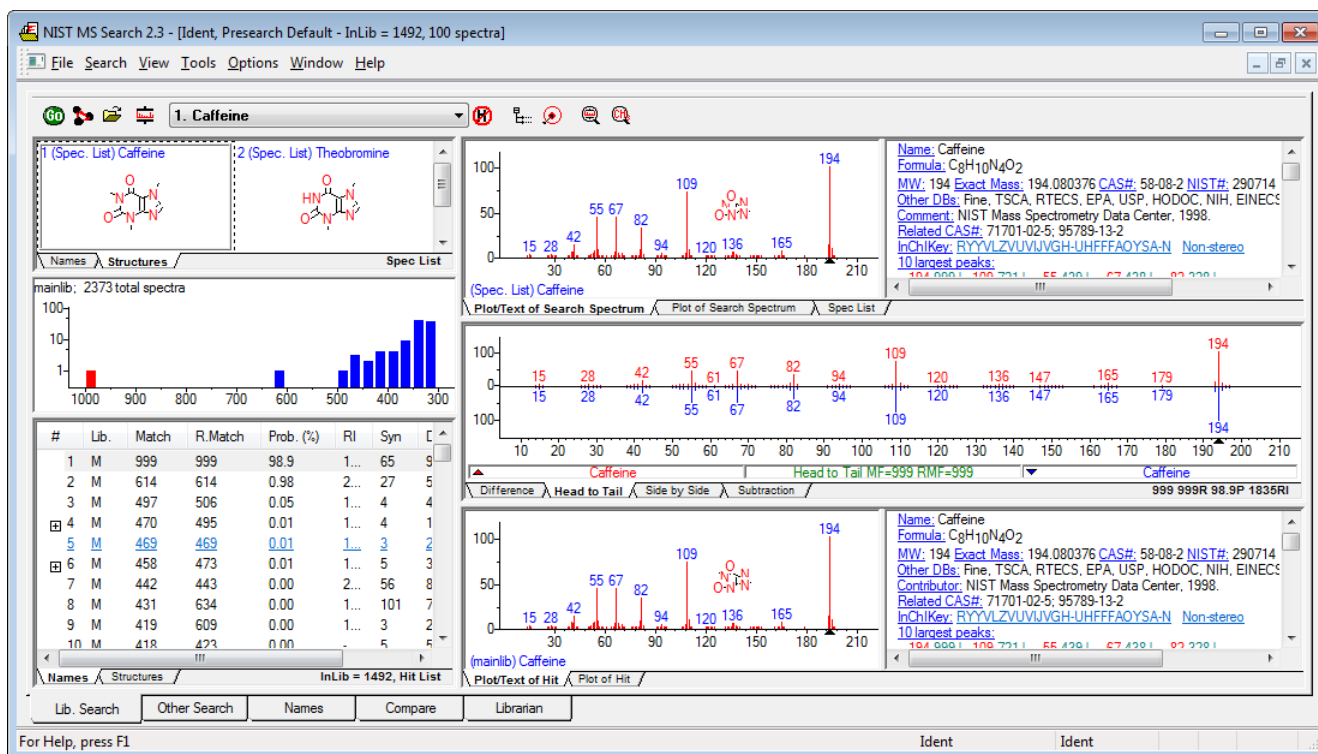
NIST MS Search 2.3 - [Ident, Presearch Default - InLib = 1492, 100 spectra]

File Search View Tools Options Window Help

1. Caffeine

1 (Spec. List) Caffeine
2 (Spec. List) Theobromine

Names Structures Spec List

mainlib; 2373 total spectra
100
10
1
1000 900 800 700 600 500 400 300

| # | Lib. | Match | R.Match | Prob. (%) | RI | Syn | D |
|---|---|---|---|---|---|---|---|
| 1 | M | 999 | 999 | 98.9 | 1... | 65 | 9 |
| 2 | M | 614 | 614 | 0.98 | 2... | 27 | 5 |
| 3 | M | 497 | 506 | 0.05 | 1... | 4 | 4 |
| 4 | M | 470 | 495 | 0.01 | 1... | 4 | 1 |
| 5 | M | 469 | 469 | 0.01 | 1... | 3 | 2 |
| 6 | M | 458 | 473 | 0.01 | 1... | 5 | 3 |
| 7 | M | 442 | 443 | 0.00 | 2... | 56 | 8 |
| 8 | M | 431 | 634 | 0.00 | 1... | 101 | 7 |
| 9 | M | 419 | 609 | 0.00 | 1... | 3 | 2 |
| 10 | M | 418 | 423 | 0.00 | ... | 5 | 5 |

Names Structures InLib = 1492, Hit List

100 50 0
15 28 42 55 67 82 94 109 120 136 165 194
30 60 90 120 150 180 210
(Spec. List) Caffeine
Plot/Text of Search Spectrum Plot of Search Spectrum Spec List

Name: Caffeine
Formula: $C_8H_{10}N_4O_2$
MW: 194 Exact Mass: 194.080376 CAS#: 58-08-2 NIST#: 290714
Other DBs: Fine, TSCA, RTECS, EPA, USP, HODOC, NIH, EINECS
Comment: NIST Mass Spectrometry Data Center, 1998.
Related CAS#: 71701-02-5; 95789-13-2
InChIKey: RYYVLZVUVIJVGH-UHFFFAOYSA-N Non-stereo
10 largest peaks:

100 0 100
15 28 42 55 61 67 82 94 109 120 136 147 165 179 194
10 20 30 40 50 60 70 80 90 100 110 120 130 140 150 160 170 180 190 200 210
Caffeine Head to Tail MF=999 RMF=999 Caffeine
Difference Head to Tail Side by Side Subtraction 999 999R 98.9P 1835RI

100 50 0
15 28 42 55 67 82 94 109 120 136 165 194
30 60 90 120 150 180 210
(mainlib) Caffeine
Plot/Text of Hit Plot of Hit

Name: Caffeine
Formula: $C_8H_{10}N_4O_2$
MW: 194 Exact Mass: 194.080376 CAS#: 58-08-2 NIST#: 290714
Other DBs: Fine, TSCA, RTECS, EPA, USP, HODOC, NIH, EINECS
Contributor: NIST Mass Spectrometry Data Center, 1998.
Related CAS#: 71701-02-5; 95789-13-2
InChIKey: RYYVLZVUVIJVGH-UHFFFAOYSA-N Non-stereo
10 largest peaks:

Lib. Search Other Search Names Compare Librarian

For Help, press F1 Ident Ident